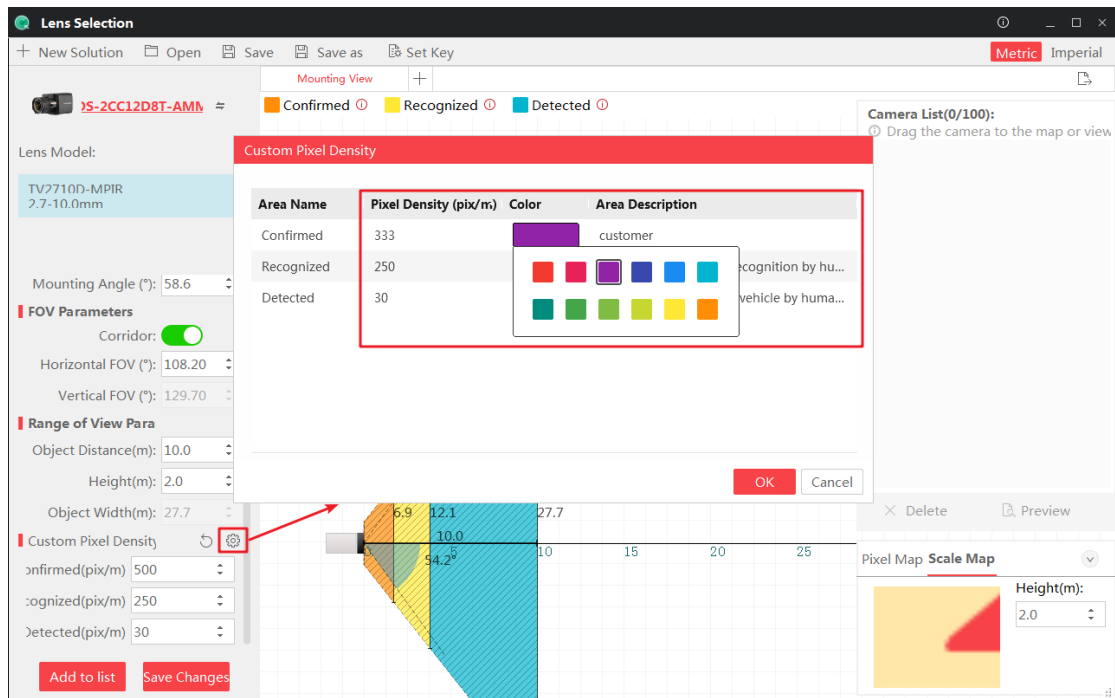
Lens Selection

New Solution Open Save Save as Set Key

Metric Imperial

Mounting View +

Confirmed Recognized Detected

DS-2CC12D8T-AMM

Lens Model:

TV2710D-MPIR
2.7-10.0mm

Mounting Angle (°): 58.6

FOV Parameters

Corridor:

Horizontal FOV (°): 108.20

Vertical FOV (°): 129.70

Range of View Para

Object Distance(m): 10.0

Height(m): 2.0

Object Width(m): 27.7

Custom Pixel Density

onfirmed(pix/m) 500

cognized(pix/m) 250

Detected(pix/m) 30

Add to list Save Changes

Camera List(0/100):
Drag the camera to the map or view

Custom Pixel Density

| Area Name | Pixel Density (pix/m) | Color | Area Description |
|---|---|---|---|
| Confirmed | 333 | | customer |
| Recognized | 250 | | ecognition by hu... |
| Detected | 30 | | vehicle by huma... |

OK Cancel

6.9 12.1 27.7
10.0
54.2°
5 10 15 20 25

Delete Preview

Pixel Map Scale Map

Height(m):
2.0